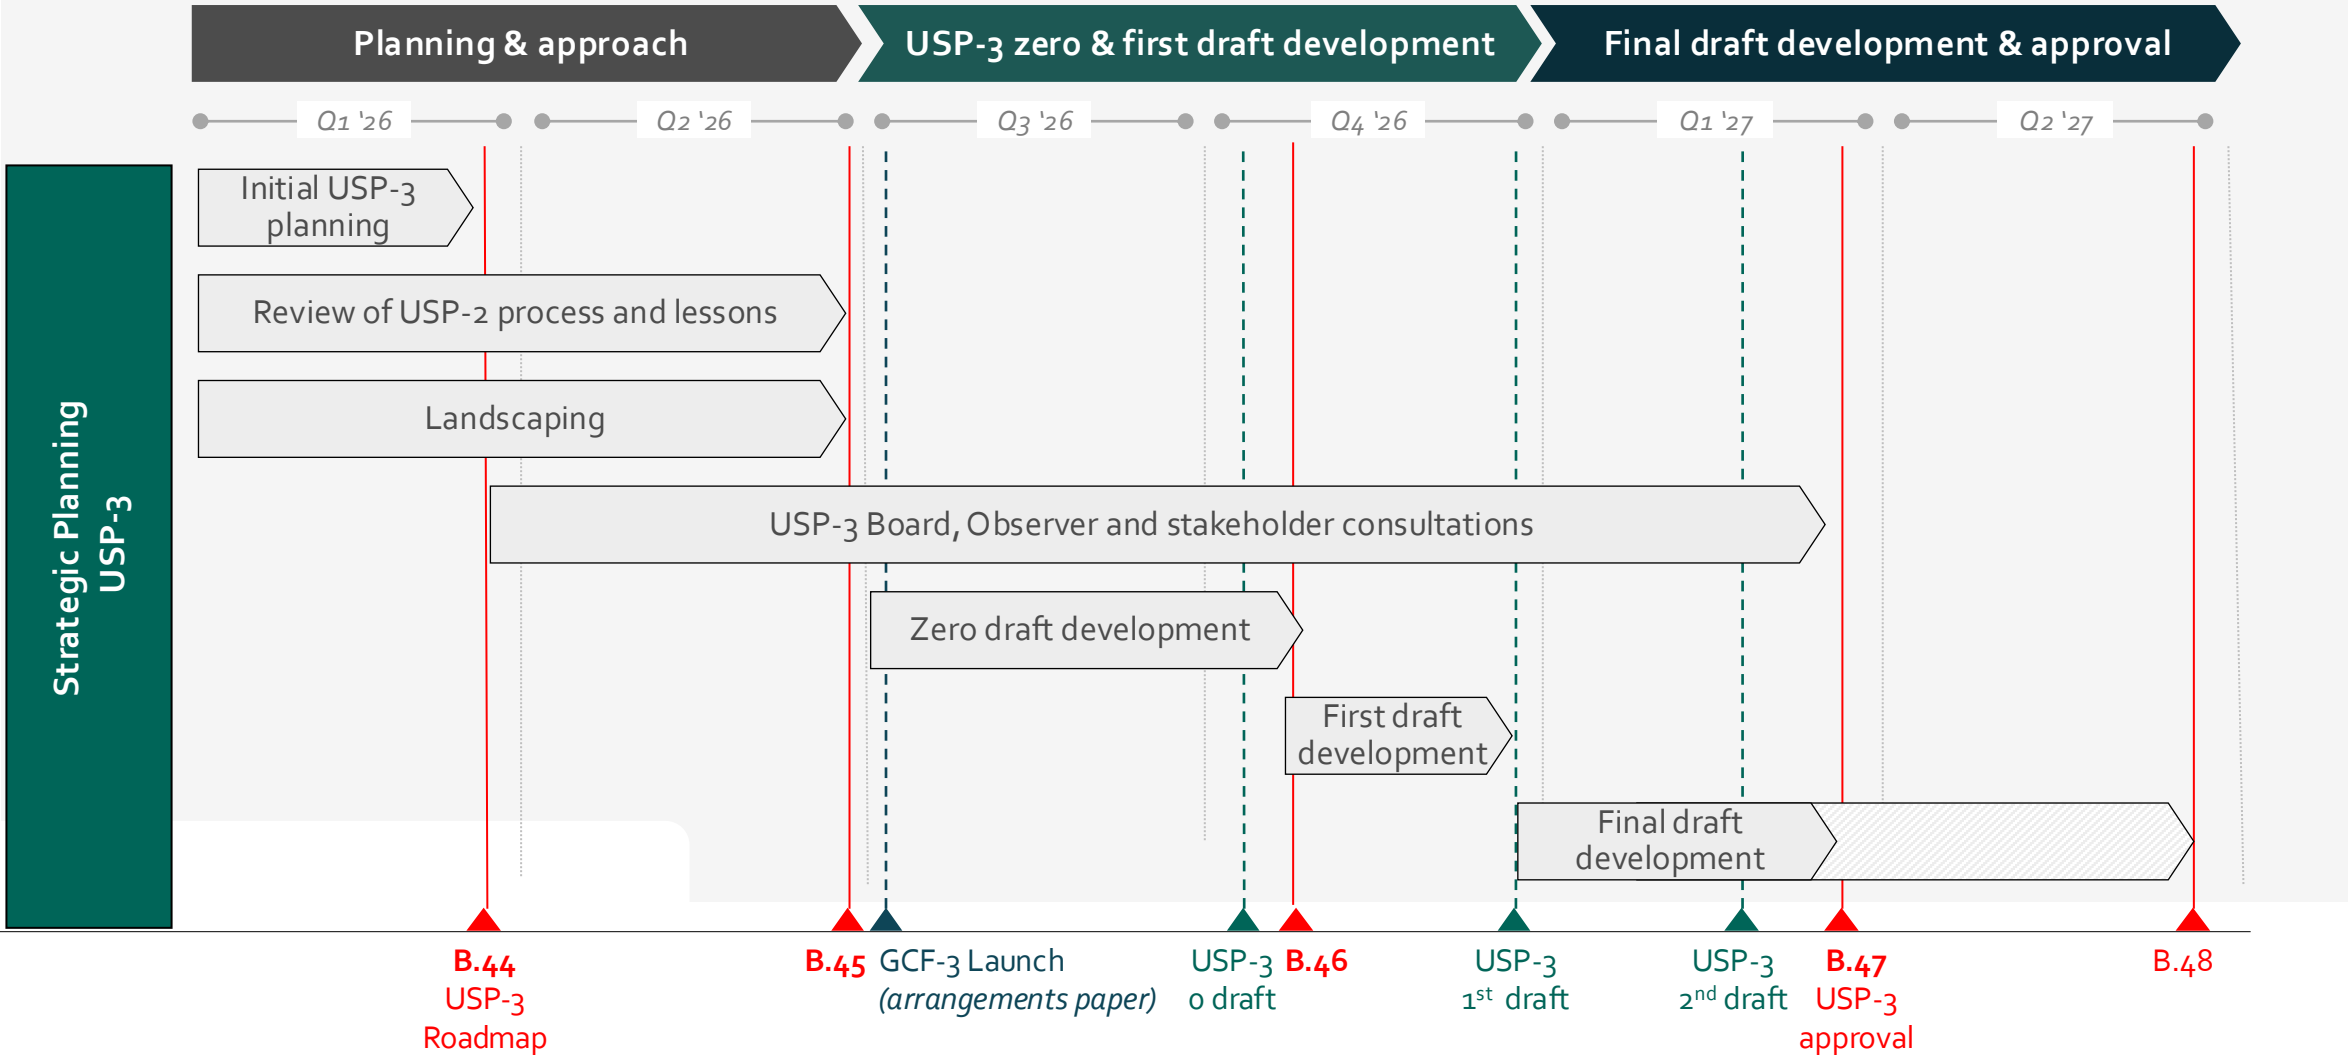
Planning & approach

USP-3 zero & first draft development

Final draft development & approval

Q1 '26

Q2 '26

Q3 '26

Q4 '26

Q1 '27

Q2 '27

Strategic Planning USP-3

Initial USP-3 planning

Review of USP-2 process and lessons

Landscaping

USP-3 Board, Observer and stakeholder consultations

Zero draft development

First draft development

Final draft development

B.44
USP-3
Roadmap

B.45

GCF-3 Launch
(arrangements paper)

USP-3
0 draft

B.46

USP-3
$1^{st}$ draft

USP-3
$2^{nd}$ draft

B.47
USP-3
approval

B.48